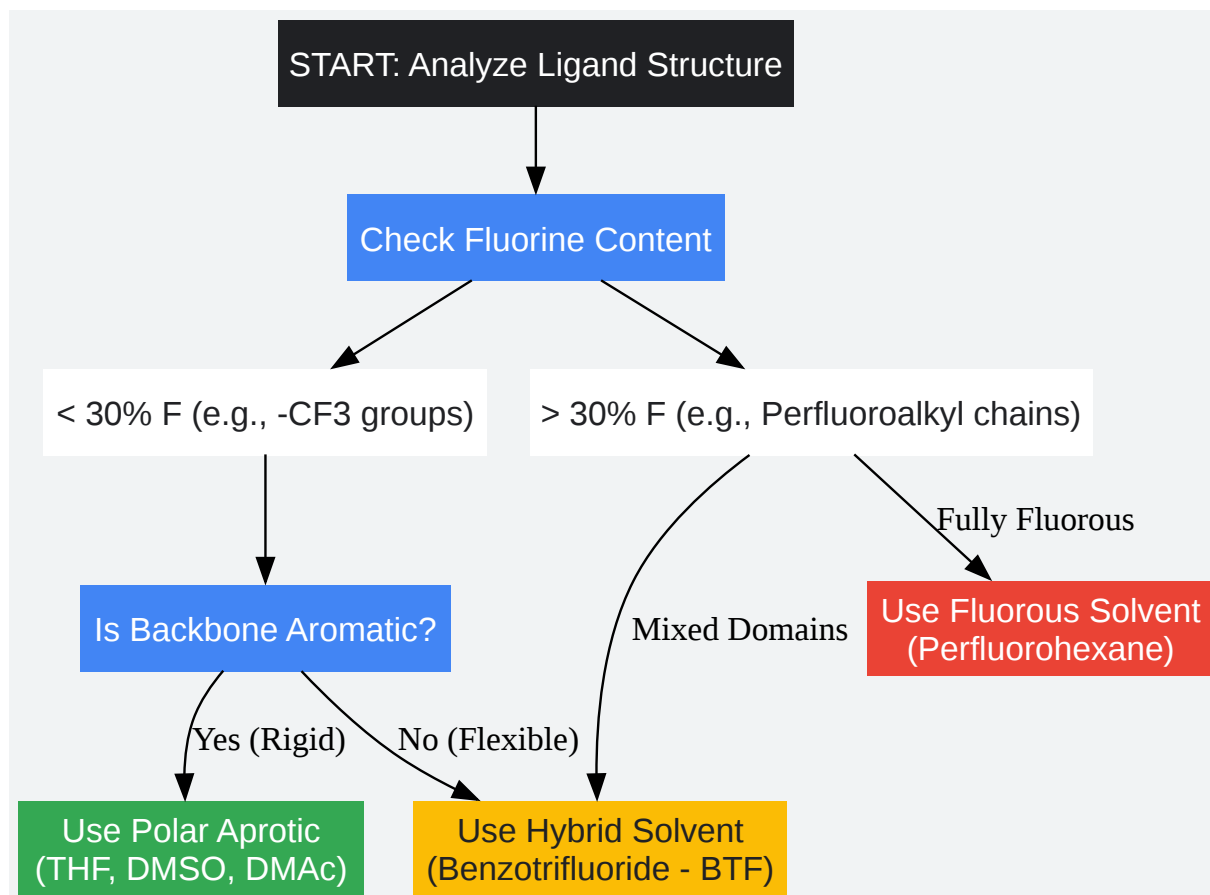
START: Analyze Ligand Structure

Check Fluorine Content

< 30% F (e.g., -CF3 groups)

> 30% F (e.g., Perfluoroalkyl chains)

Fully Fluorous

Is Backbone Aromatic?

Mixed Domains

Use Fluorous Solvent (Perfluorohexane)

Yes (Rigid)

No (Flexible)

Use Polar Aprotic (THF, DMSO, DMAc)

Use Hybrid Solvent (Benzotrifluoride - BTF)